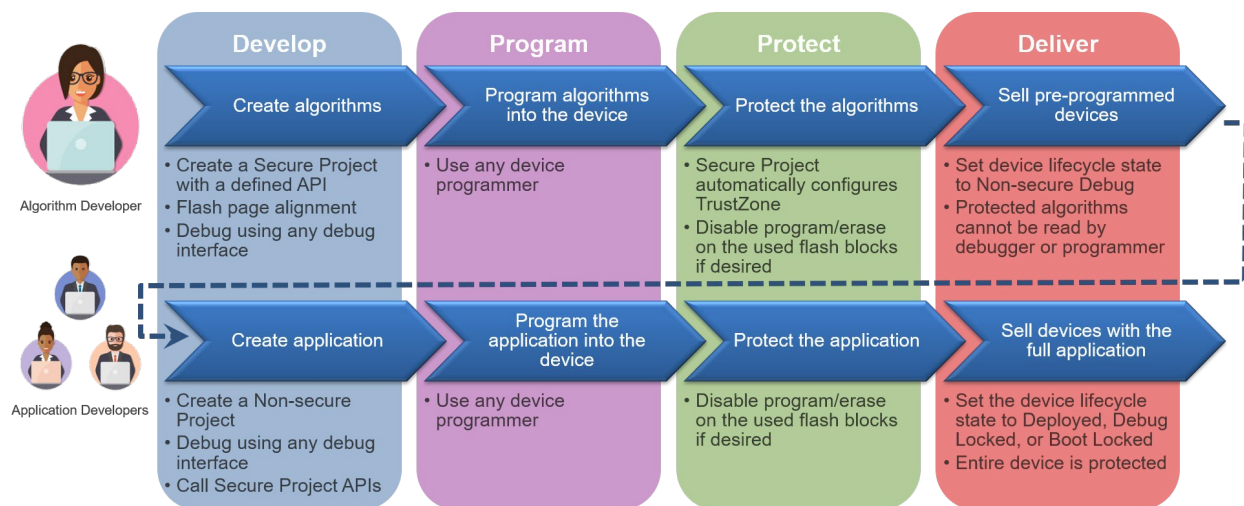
Algorithm Developer

Application Developers

Develop

Create algorithms

• Create a Secure Project with a defined API
• Flash page alignment
• Debug using any debug interface

Create application

• Create a Non-secure Project
• Debug using any debug interface
• Call Secure Project APIs

Program

Program algorithms into the device

• Use any device programmer

Program the application into the device

• Use any device programmer

Protect

Protect the algorithms

• Secure Project automatically configures TrustZone
• Disable program/erase on the used flash blocks if desired

Protect the application

• Disable program/erase on the used flash blocks if desired

Deliver

Sell pre-programmed devices

• Set device lifecycle state to Non-secure Debug
• Protected algorithms cannot be read by debugger or programmer

Sell devices with the full application

• Set the device lifecycle state to Deployed, Debug Locked, or Boot Locked
• Entire device is protected